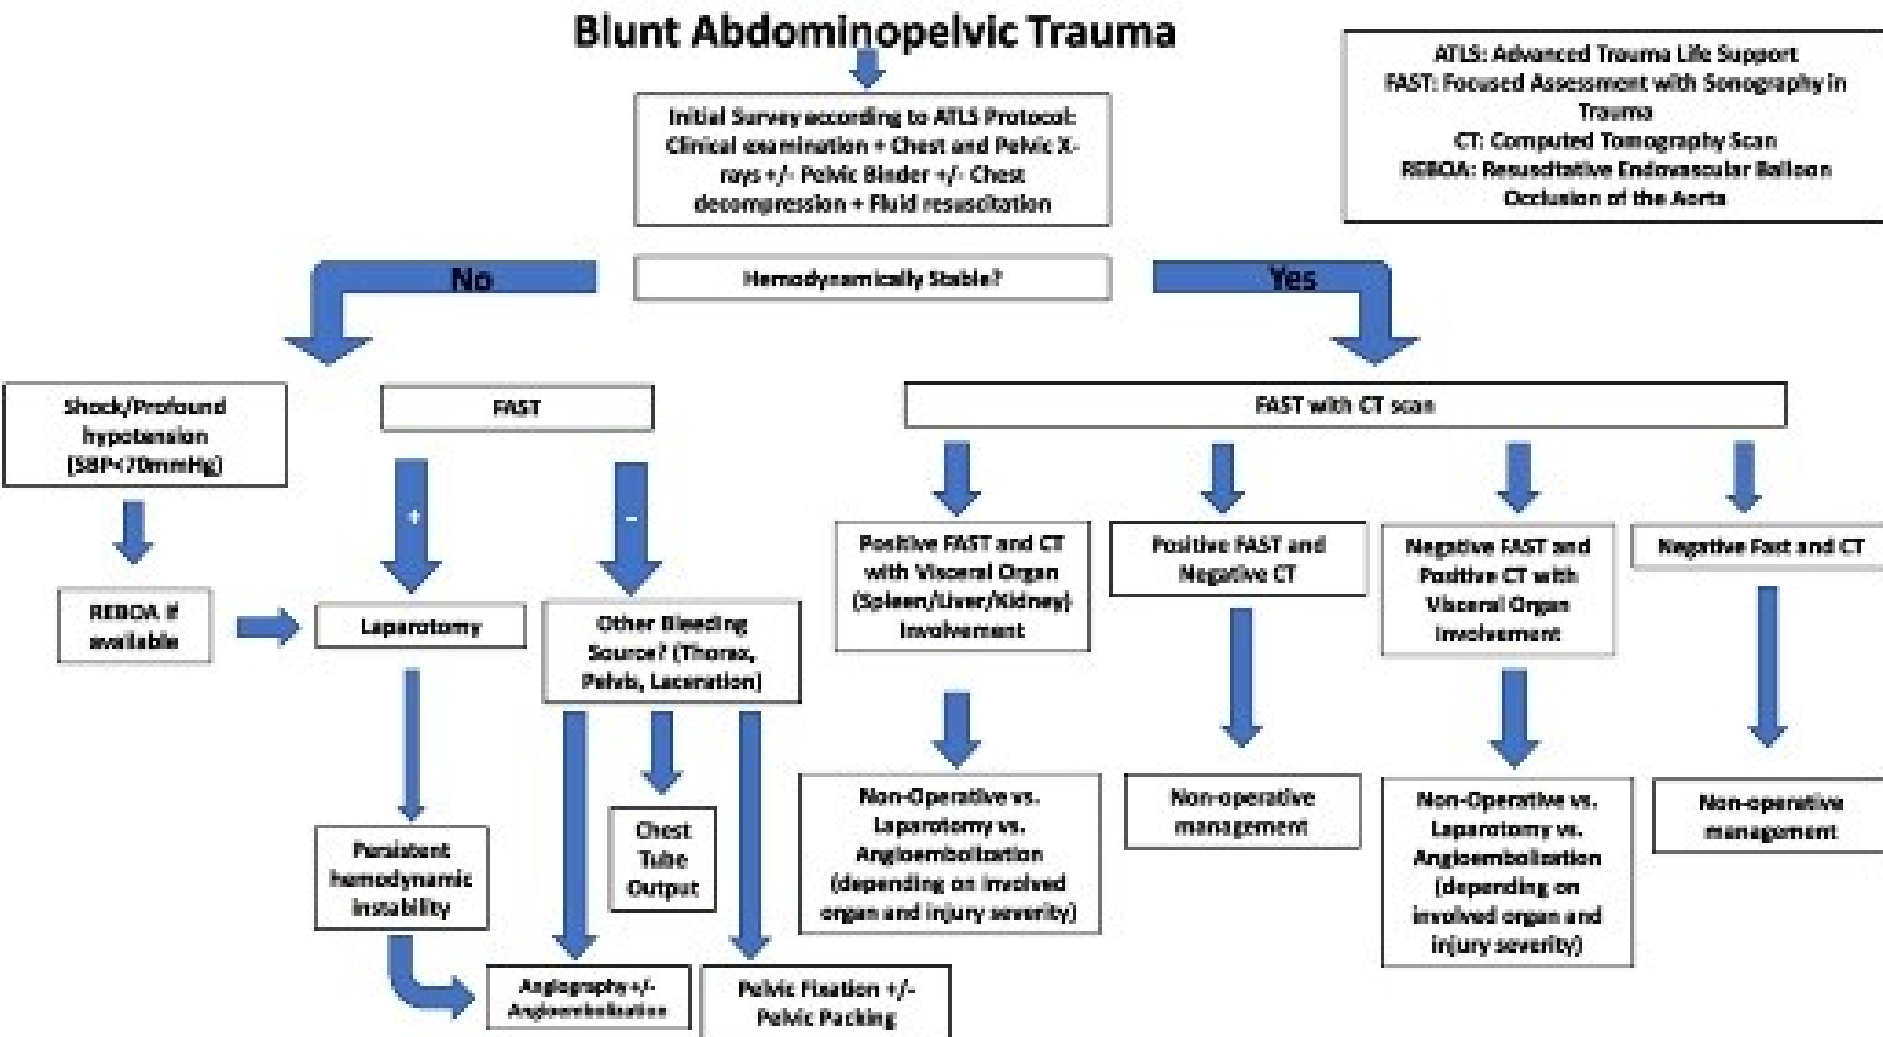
Blunt Abdominopelvic Trauma

ATLS: Advanced Trauma Life Support
FAST: Focused Assessment with Sonography in Trauma
CT: Computed Tomography Scan
REBOA: Resuscitative Endovascular Balloon Occlusion of the Aorta

Initial Survey according to ATLS Protocol: Clinical examination + Chest and Pelvic X-rays +/- Pelvic Binder +/- Chest decompression + Fluid resuscitation

No

Hemodynamically Stable?

Yes

Shock/Profound hypotension (SBP<70mmHg)

FAST

+

-

REBOA if available

Laparotomy

Other Bleeding Source? (Thorax, Pelvis, Laceration)

Persistent hemodynamic instability

Chest Tube Output

Angiography +/- Angioembolization

Pelvic Fixation +/- Pelvic Packing

FAST with CT scan

Positive FAST and CT with Visceral Organ (Spleen/Liver/Kidney) involvement

Non-Operative vs. Laparotomy vs. Angioembolization (depending on involved organ and injury severity)

Positive FAST and Negative CT

Non-operative management

Negative FAST and Positive CT with Visceral Organ involvement

Non-Operative vs. Laparotomy vs. Angioembolization (depending on involved organ and injury severity)

Negative Fast and CT

Non-operative management